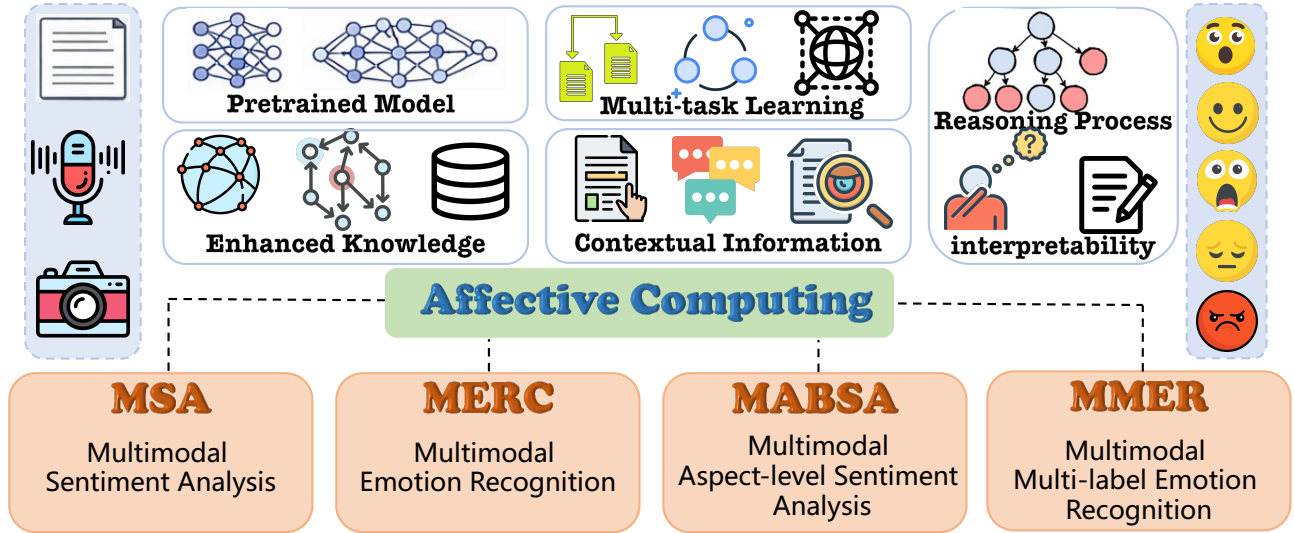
Pretrained Model

Multi-task Learning

Reasoning Process

Enhanced Knowledge

Contextual Information

interpretability

Affective Computing

MSA
Multimodal Sentiment Analysis

MERC
Multimodal Emotion Recognition

MABSA
Multimodal Aspect-level Sentiment Analysis

MMER
Multimodal Multi-label Emotion Recognition